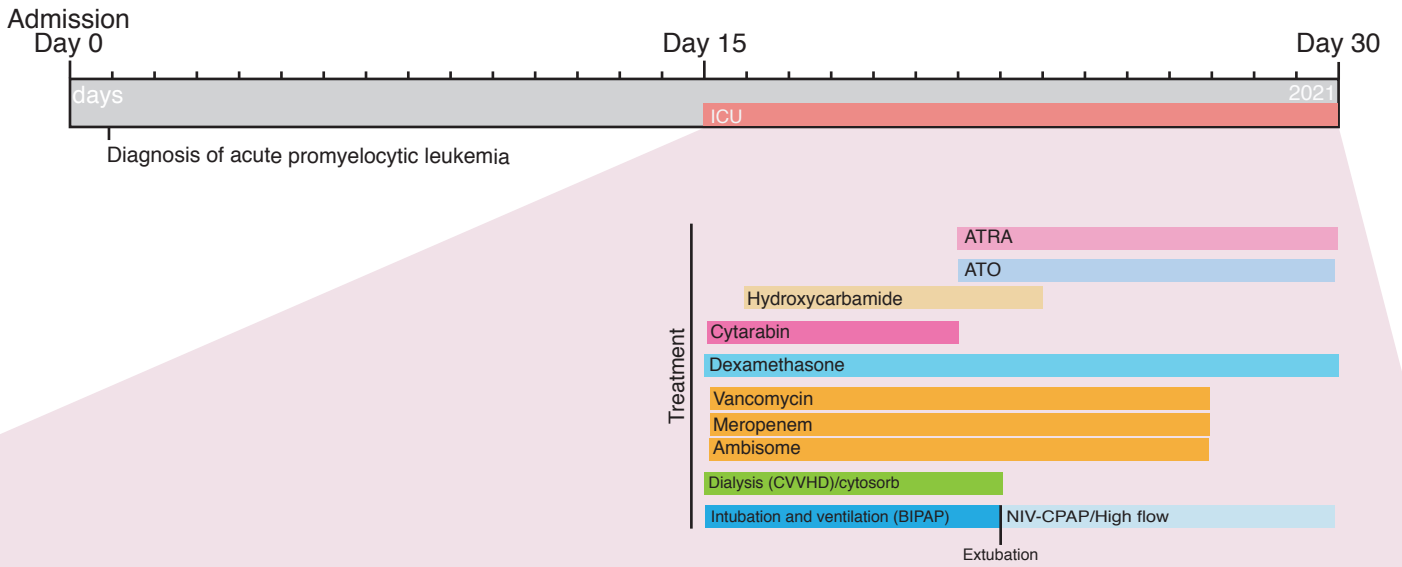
Admission
Day 0

Day 15

Day 30

days

2021

ICU

Diagnosis of acute promyelocytic leukemia

Treatment

ATRA

ATO

Hydroxycarbamide

Cytarabin

Dexamethasone

Vancomycin

Meropenem

Ambisome

Dialysis (CVVHD)/cytosorb

Intubation and ventilation (BIPAP)

NIV-CPAP/High flow

Extubation